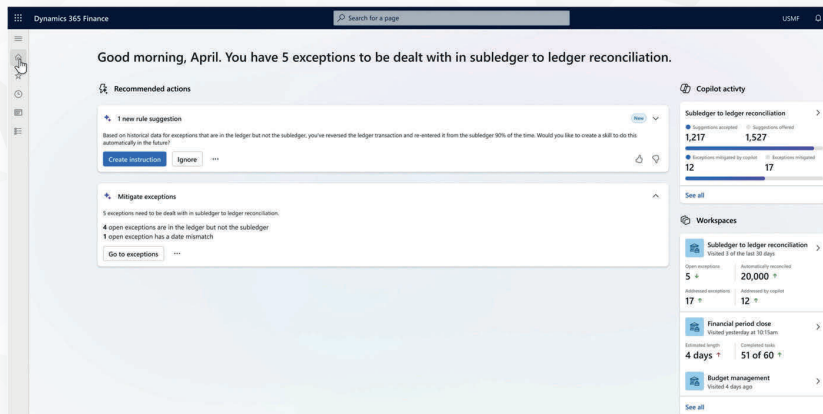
Dynamics 365 Finance

Search for a page

USMF

Good morning, April. You have 5 exceptions to be dealt with in subledger to ledger reconciliation.

Recommended actions

1 new rule suggestion

New

Based on historical data for exceptions that are in the ledger but not the subledger, you've reversed the ledger transaction and re-entered it from the subledger 90% of the time. Would you like to create a skill to do this automatically in the future?

Create instruction Ignore ···

Mitigate exceptions

5 exceptions need to be dealt with in subledger to ledger reconciliation.

4 open exceptions are in the ledger but not the subledger
1 open exception has a date mismatch

Go to exceptions ···

Copilot activty

Subledger to ledger reconciliation

Suggestions accepted
1,217

Suggestions offered
1,527

Exceptions mitigated by copilot
12

Exceptions mitigated
17

See all

Workspaces

Subledger to ledger reconciliation
Visited 3 of the last 30 days

Open exceptions
5

Automatically reconciled
20,000

Addressed exceptions
17

Addressed by copilot
12

Financial period close
Visited yesterday at 10:15am

Estimated length
4 days

Completed tasks
51 of 60

Budget management
Visited 4 days ago

See all